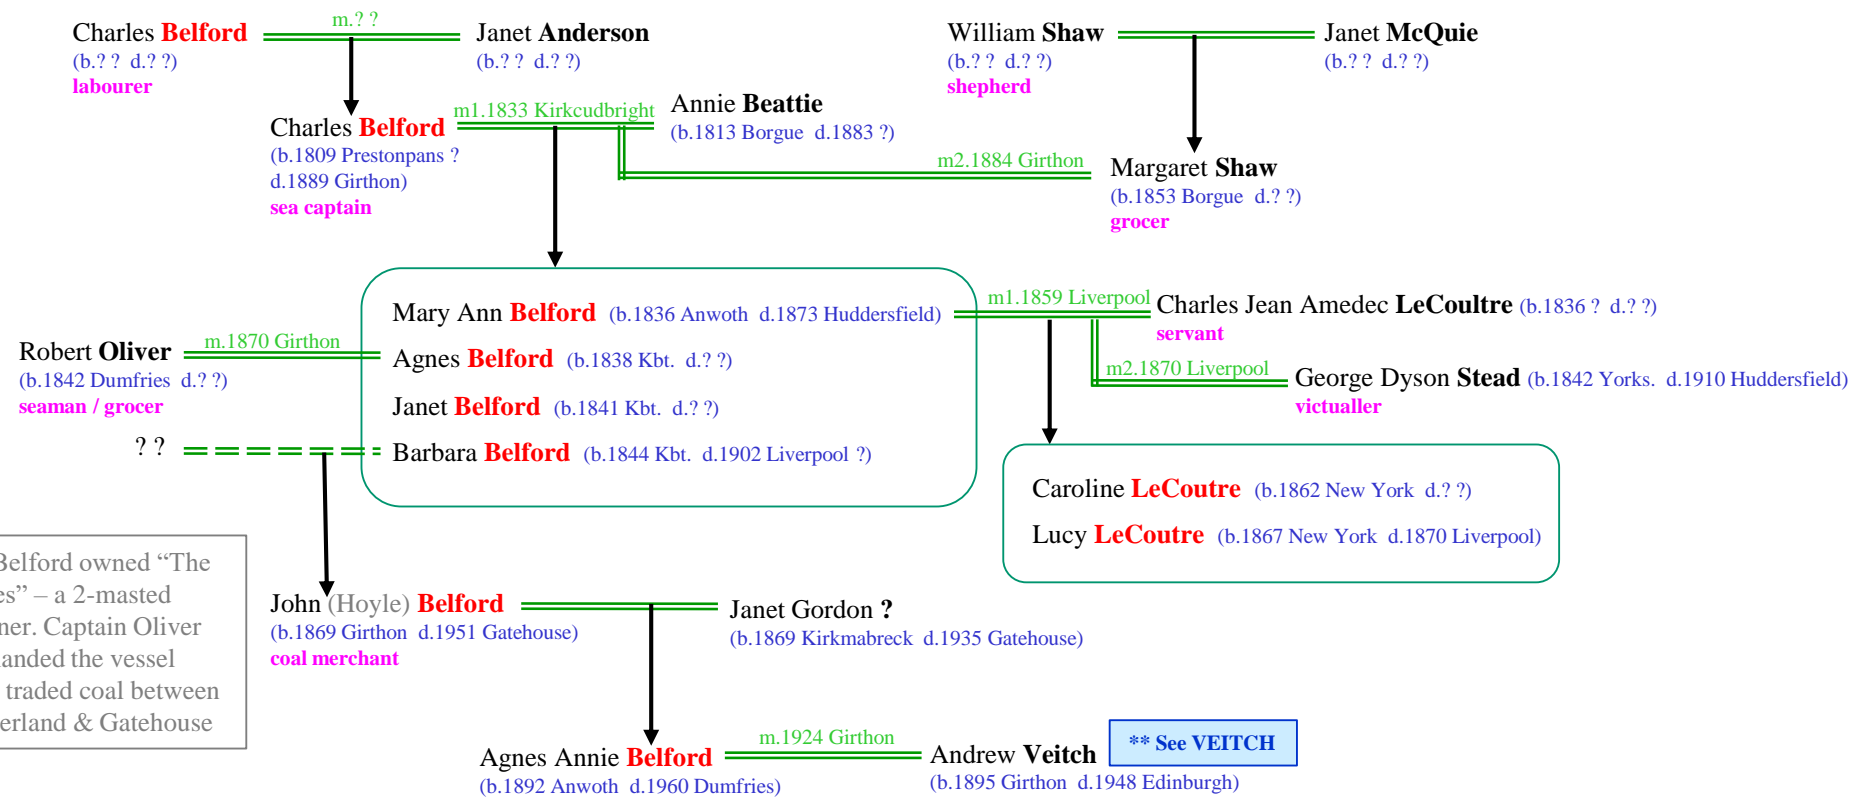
Charles Belford
(b.? ? d.? ?)
labourer

m.? ?

Janet Anderson
(b.? ? d.? ?)

William Shaw
(b.? ? d.? ?)
shepherd

Janet McQuie
(b.? ? d.? ?)

Charles Belford
(b.1809 Prestonpans ? d.1889 Girthon)
sea captain

m1.1833 Kirkcudbright

Annie Beattie
(b.1813 Borgue d.1883 ?)

m2.1884 Girthon

Margaret Shaw
(b.1853 Borgue d.? ?)
grocer

Mary Ann Belford (b.1836 Anwoth d.1873 Huddersfield)

Agnes Belford (b.1838 Kbt. d.? ?)

Janet Belford (b.1841 Kbt. d.? ?)

Barbara Belford (b.1844 Kbt. d.1902 Liverpool ?)

m1.1859 Liverpool

Charles Jean Amedec LeCoultre (b.1836 ? d.? ?)
servant

m2.1870 Liverpool

George Dyson Stead (b.1842 Yorks. d.1910 Huddersfield)
victualler

Robert Oliver
(b.1842 Dumfries d.? ?)
seaman / grocer

m.1870 Girthon

? ?

Caroline LeCoutre (b.1862 New York d.? ?)

Lucy LeCoutre (b.1867 New York d.1870 Liverpool)

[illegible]Belford owned “The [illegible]es” – a 2-masted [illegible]ner. Captain Oliver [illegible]anded the vessel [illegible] traded coal between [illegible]erland & Gatehouse

John (Hoyle) Belford
(b.1869 Girthon d.1951 Gatehouse)
coal merchant

Janet Gordon ?
(b.1869 Kirkmabreck d.1935 Gatehouse)

Agnes Annie Belford
(b.1892 Anwoth d.1960 Dumfries)

m.1924 Girthon

Andrew Veitch
(b.1895 Girthon d.1948 Edinburgh)

** See VEITCH